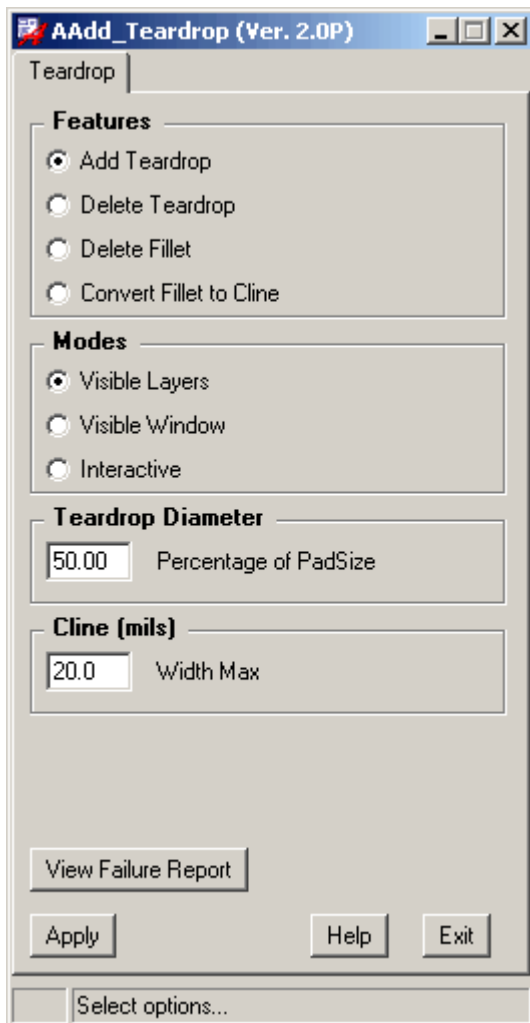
AAdd_Teardrop (Ver. 2.0P)

Teardrop

Features

Add Teardrop

Delete Teardrop

Delete Fillet

Convert Fillet to Cline

Modes

Visible Layers

Visible Window

Interactive

Teardrop Diameter

50.00 Percentage of PadSize

Cline (mils)

20.0 Width Max

View Failure Report

Apply

Help

Exit

Select options...